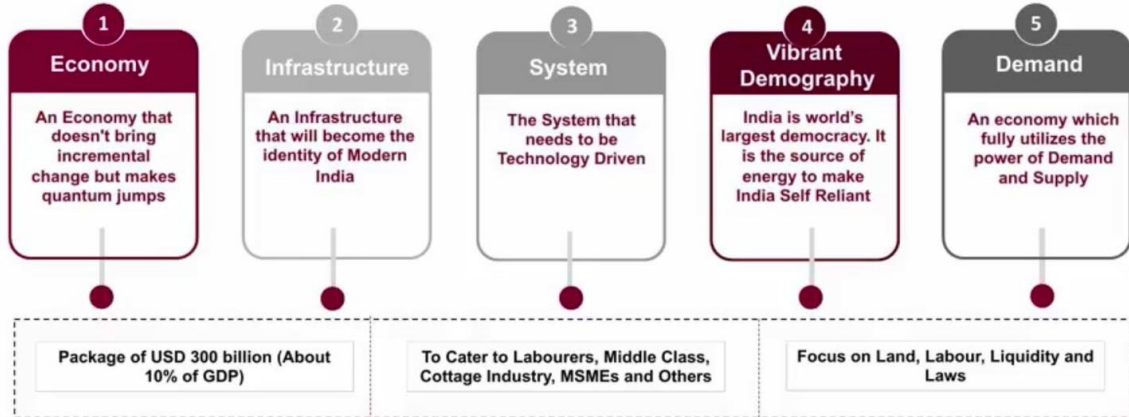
1
Economy
An Economy that doesn't bring incremental change but makes quantum jumps

2
Infrastructure
An Infrastructure that will become the identity of Modern India

3
System
The System that needs to be Technology Driven

4
Vibrant Demography
India is world's largest democracy. It is the source of energy to make India Self Reliant

5
Demand
An economy which fully utilizes the power of Demand and Supply

Package of USD 300 billion (About 10% of GDP)

To Cater to Labourers, Middle Class, Cottage Industry, MSMEs and Others

Focus on Land, Labour, Liquidity and Laws